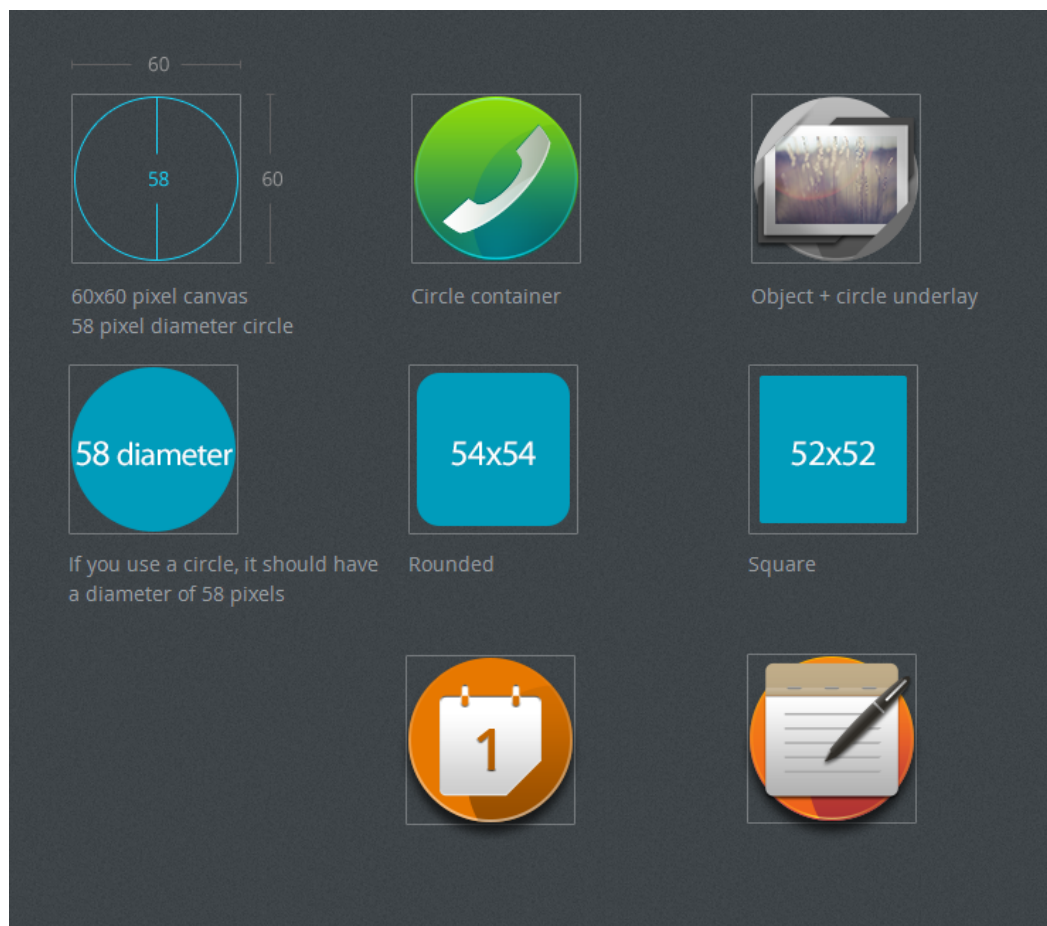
60

58

60

60x60 pixel canvas
58 pixel diameter circle

Circle container

Object + circle underlay

58 diameter

If you use a circle, it should have a diameter of 58 pixels

54x54

Rounded

52x52

Square

1